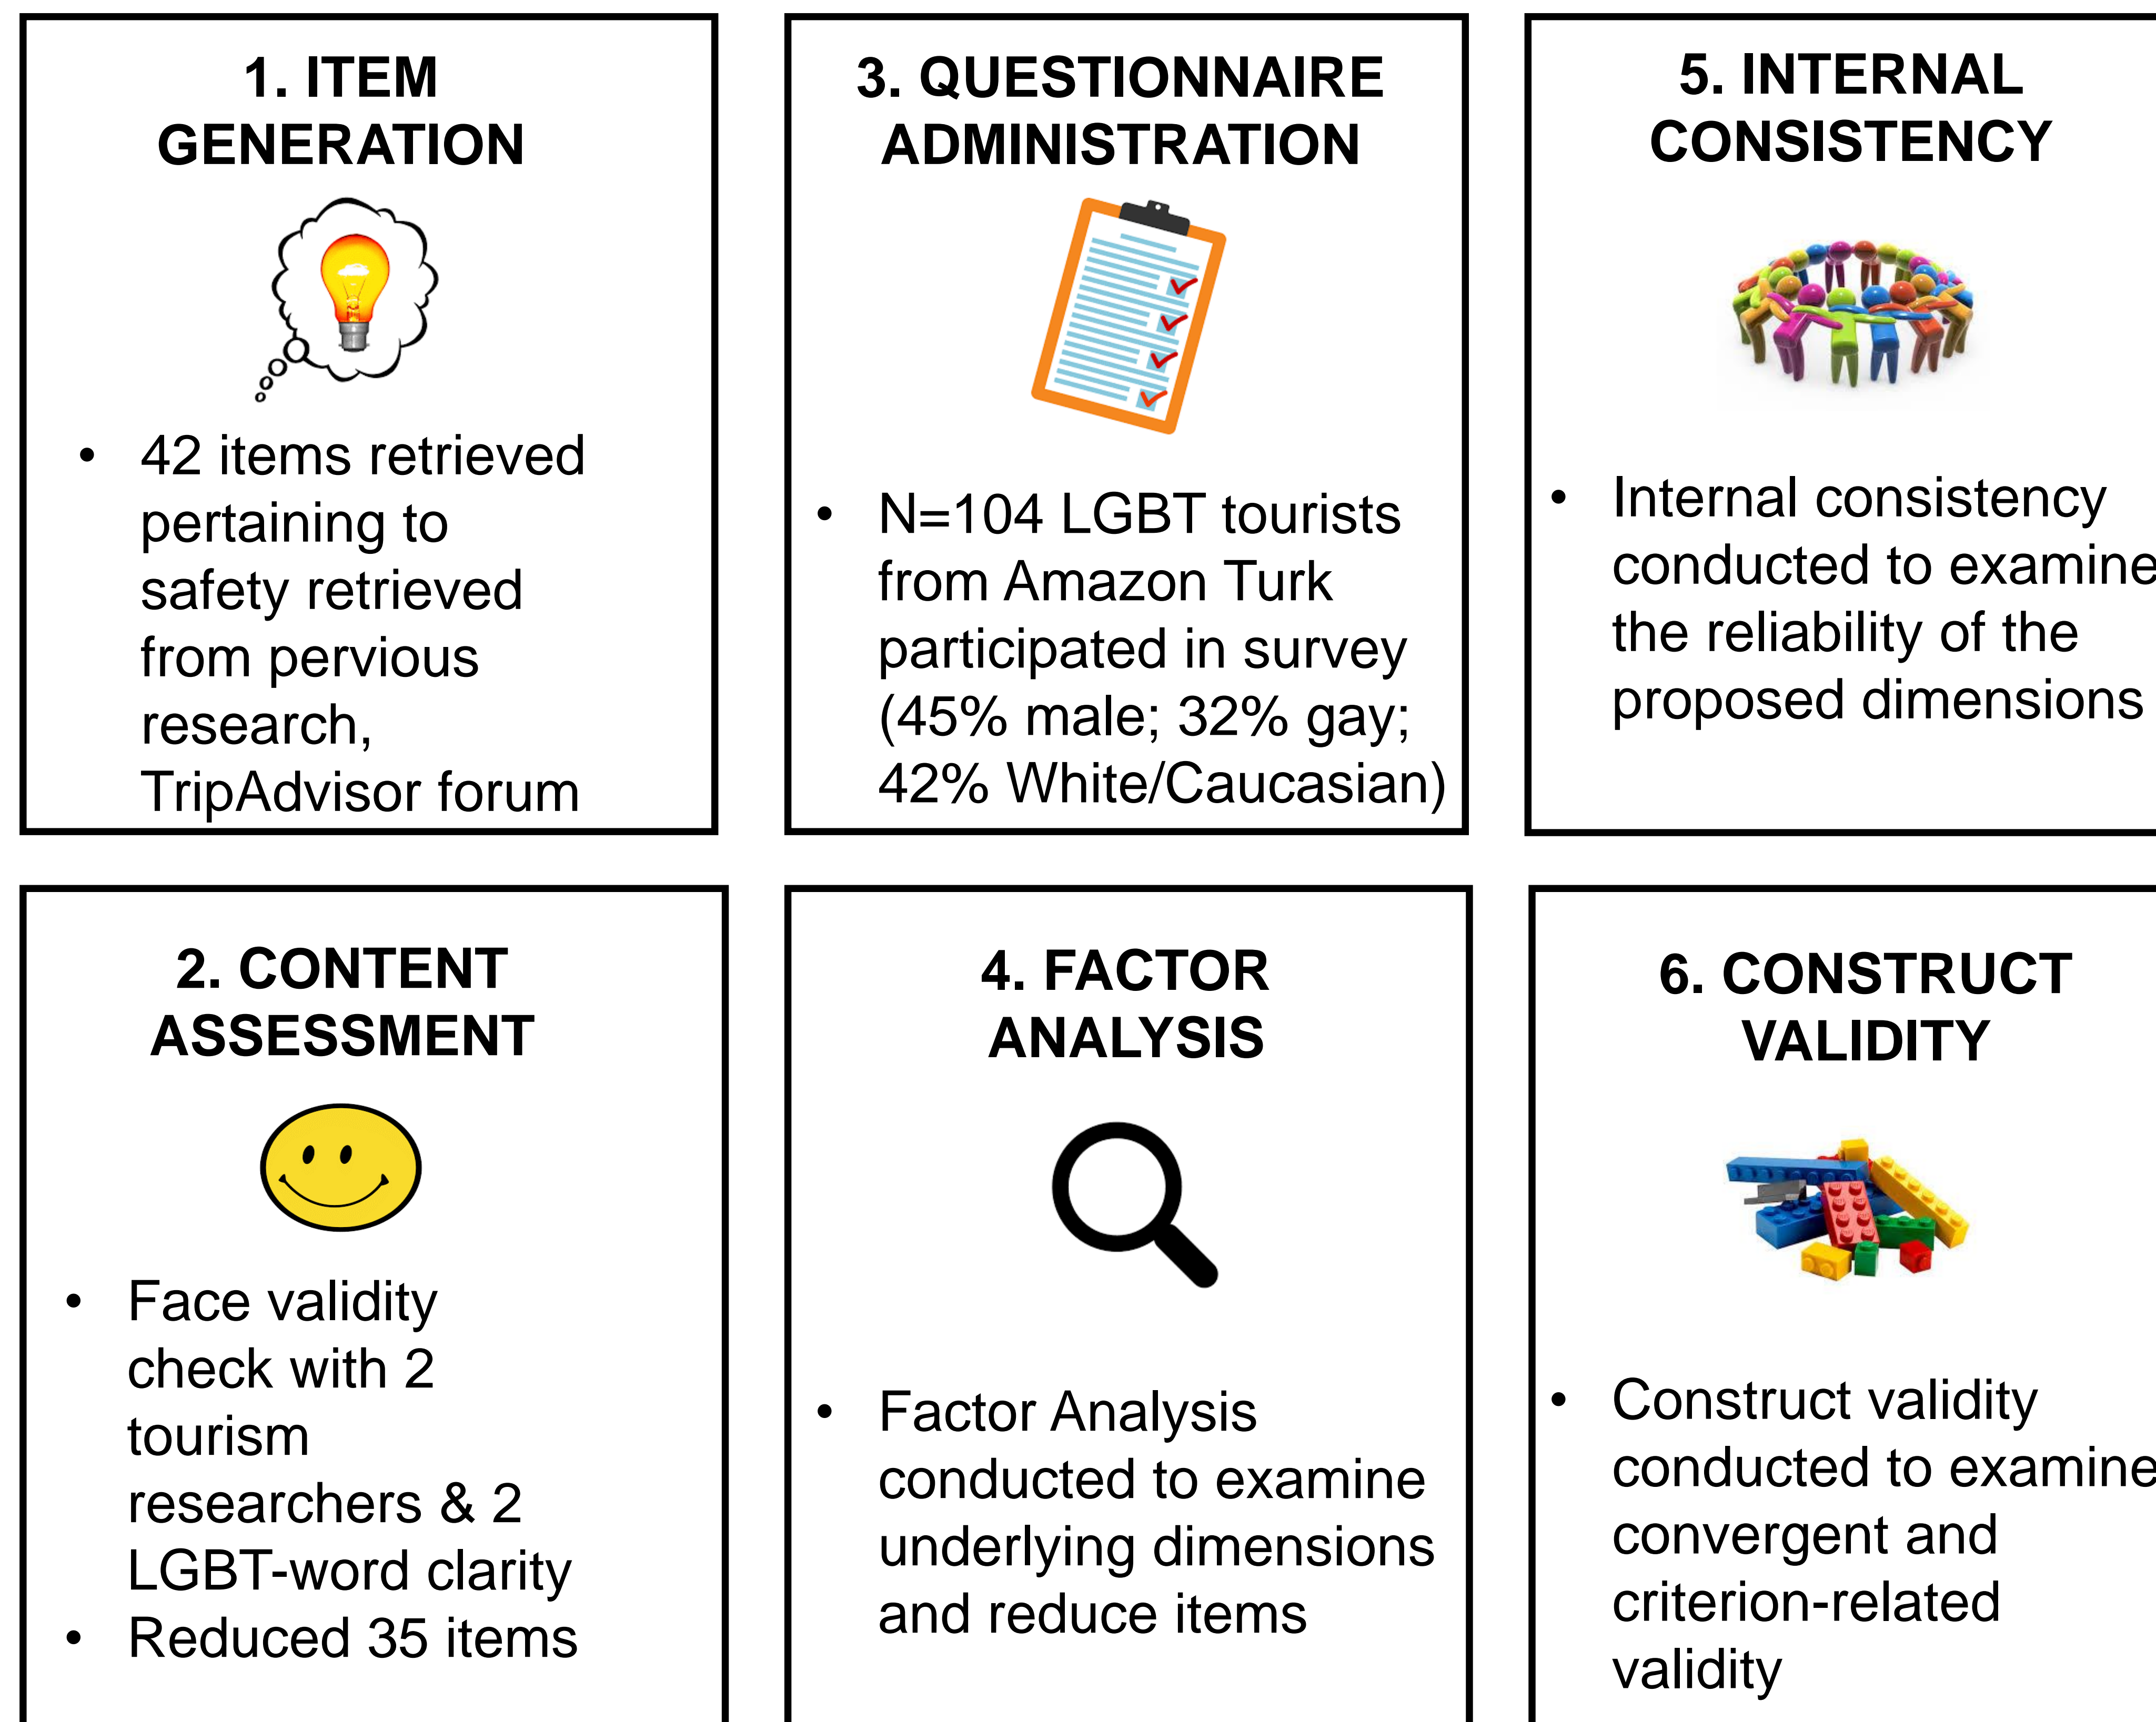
1. ITEM GENERATION

• 42 items retrieved pertaining to safety retrieved from pervious research, TripAdvisor forum

2. CONTENT ASSESSMENT

• Face validity check with 2 tourism researchers & 2 LGBT-word clarity
• Reduced 35 items

3. QUESTIONNAIRE ADMINISTRATION

• N=104 LGBT tourists from Amazon Turk participated in survey (45% male; 32% gay; 42% White/Caucasian)

4. FACTOR ANALYSIS

• Factor Analysis conducted to examine underlying dimensions and reduce items

5. INTERNAL CONSISTENCY

• Internal consistency conducted to examine the reliability of the proposed dimensions

6. CONSTRUCT VALIDITY

• Construct validity conducted to examine convergent and criterion-related validity